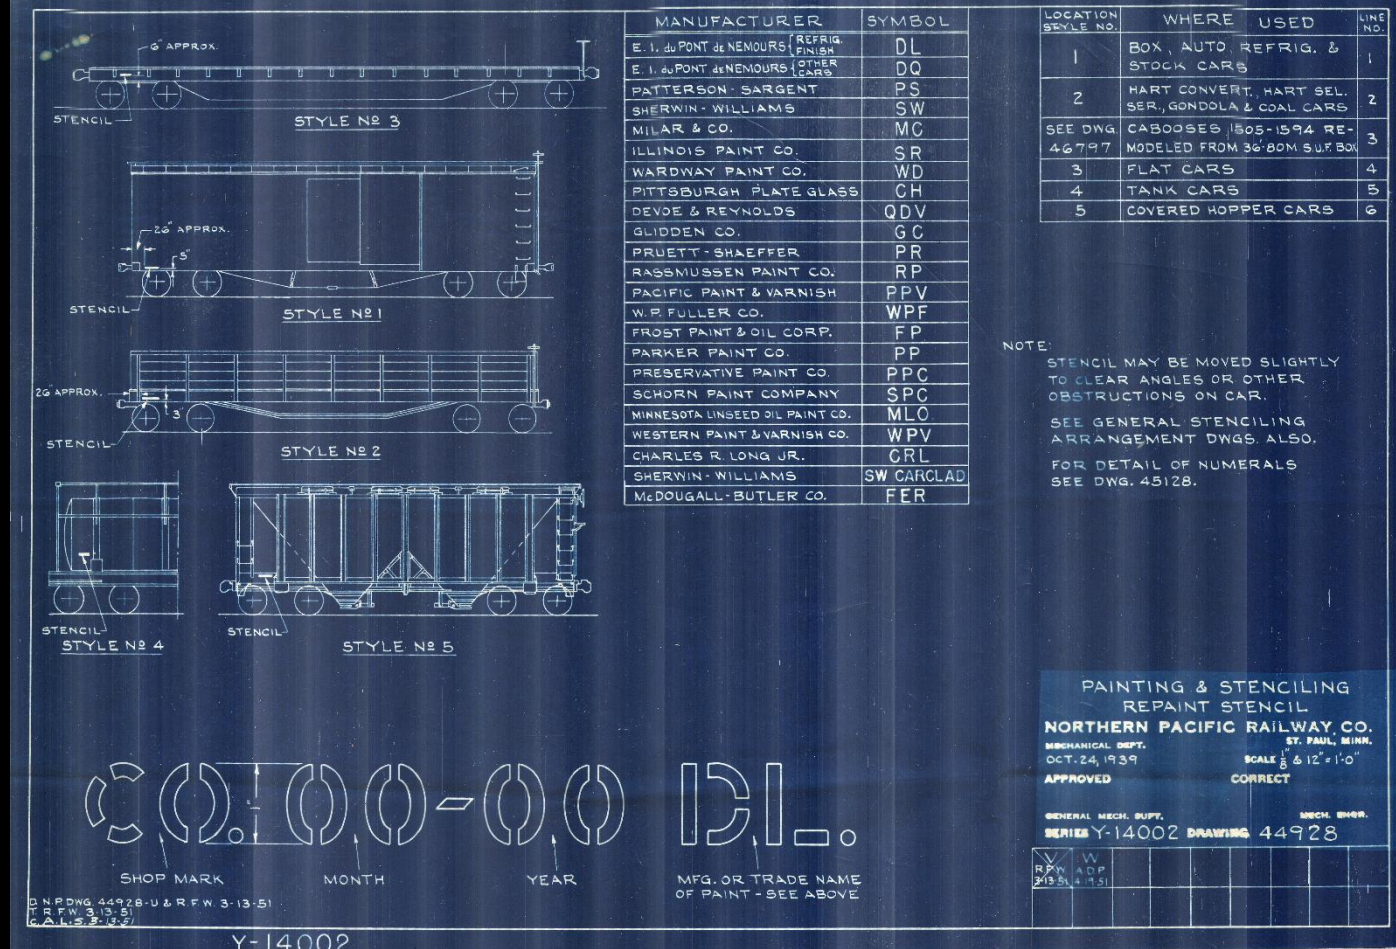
6" APPROX.

STENCIL

STYLE Nº 3

26" APPROX.

5"

STENCIL

STYLE Nº 1

26" APPROX.

3"

STENCIL

STYLE Nº 2

STENCIL

STYLE Nº 4

STENCIL

STYLE Nº 5

| MANUFACTURER | SYMBOL |
|---|---|
| E. I. du PONT de NEMOURS {REFRIG. FINISH | DL |
| E. I. du PONT de NEMOURS {OTHER CARS | DQ |
| PATTERSON - SARGENT | PS |
| SHERWIN - WILLIAMS | SW |
| MILAR & CO. | MC |
| ILLINOIS PAINT CO. | SR |
| WARDWAY PAINT CO. | WD |
| PITTSBURGH PLATE GLASS | CH |
| DEVOE & REYNOLDS | QDV |
| GLIDDEN CO. | GC |
| PRUETT - SHAEFFER | PR |
| RASSMUSSEN PAINT CO. | RP |
| PACIFIC PAINT & VARNISH | PPV |
| W. P. FULLER CO. | WPF |
| FROST PAINT & OIL CORP. | FP |
| PARKER PAINT CO. | PP |
| PRESERVATIVE PAINT CO. | PPC |
| SCHORN PAINT COMPANY | SPC |
| MINNESOTA LINSEED OIL PAINT CO. | MLO |
| WESTERN PAINT & VARNISH CO. | WPV |
| CHARLES R. LONG JR. | CRL |
| SHERWIN - WILLIAMS | SW CARCLAD |
| McDOUGALL - BUTLER CO. | FER |

| LOCATION STYLE NO. | WHERE USED | LINE NO. |
|---|---|---|
| 1 | BOX, AUTO REFRIG. & STOCK CARS | 1 |
| 2 | HART CONVERT, HART SEL. SER., GONDOLA & COAL CARS | 2 |
| SEE DWG. 46797 | CABOOSES 1505-1594 RE-MODELED FROM 36-80M S.U.F. BOX | 3 |
| 3 | FLAT CARS | 4 |
| 4 | TANK CARS | 5 |
| 5 | COVERED HOPPER CARS | 6 |

NOTE:
STENCIL MAY BE MOVED SLIGHTLY TO CLEAR ANGLES OR OTHER OBSTRUCTIONS ON CAR.

SEE GENERAL STENCILING ARRANGEMENT DWGS. ALSO.

FOR DETAIL OF NUMERALS SEE DWG. 45128.

CO. 00-00 DL.

SHOP MARK   MONTH   YEAR   MFG. OR TRADE NAME OF PAINT - SEE ABOVE

PAINTING & STENCILING
REPAINT STENCIL
NORTHERN PACIFIC RAILWAY CO.
MECHANICAL DEPT.   ST. PAUL, MINN.
OCT. 24, 1939   SCALE $\frac{1}{8}$ & 12" = 1'-0"
APPROVED   CORRECT
GENERAL MECH. SUPT.   MECH. ENGR.
SERIES Y-14002 DRAWING 44928

V RFW 3-13-51   W ADP 4-19-51

O.N.P. DWG. 44928-U & R.F.W. 3-13-51
T. R.F.W. 3-13-51
C.A.L.S. 3-13-51

Y-14002